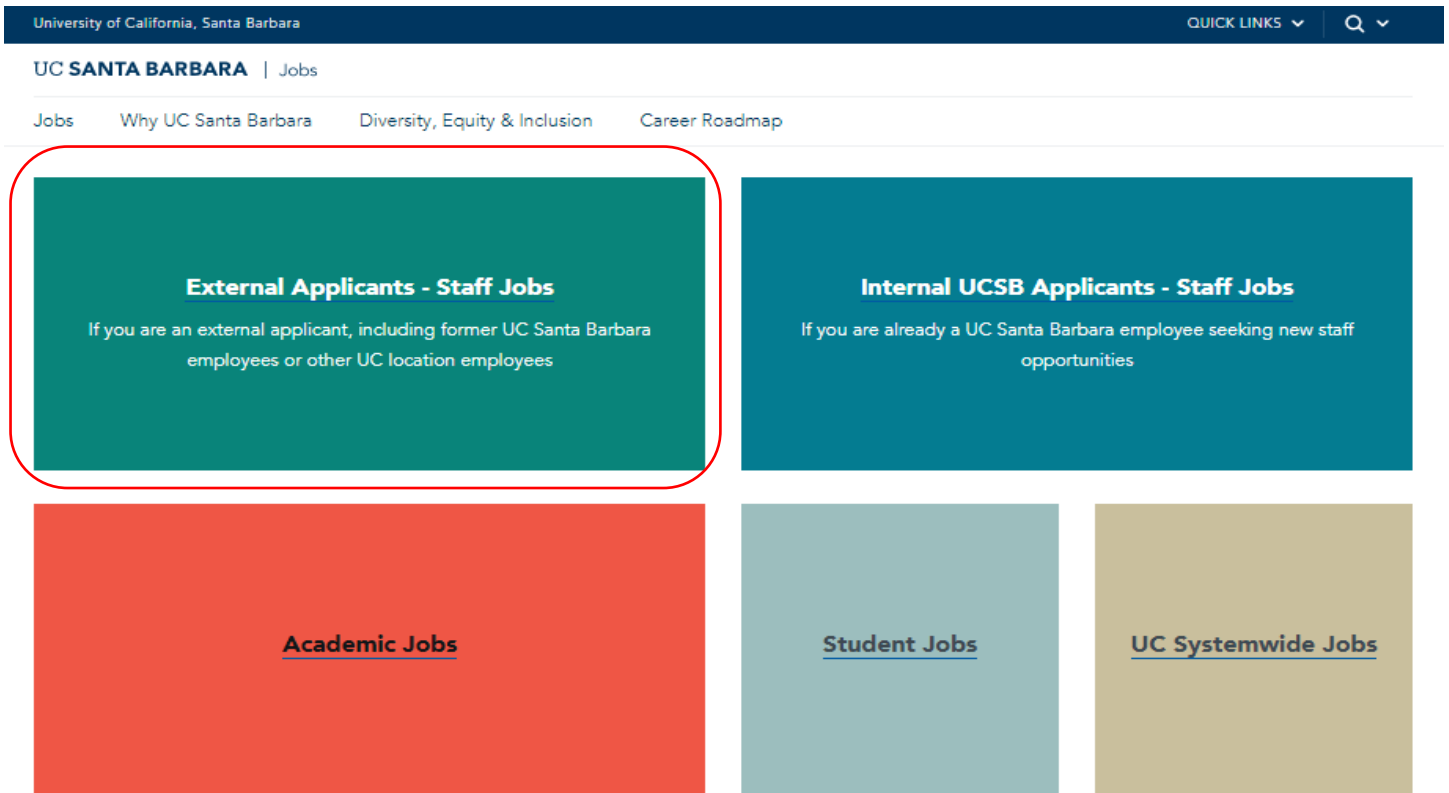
University of California, Santa Barbara

QUICK LINKS

UC SANTA BARBARA | Jobs

Jobs Why UC Santa Barbara Diversity, Equity & Inclusion Career Roadmap

External Applicants - Staff Jobs

If you are an external applicant, including former UC Santa Barbara employees or other UC location employees

Internal UCSB Applicants - Staff Jobs

If you are already a UC Santa Barbara employee seeking new staff opportunities

Academic Jobs

Student Jobs

UC Systemwide Jobs